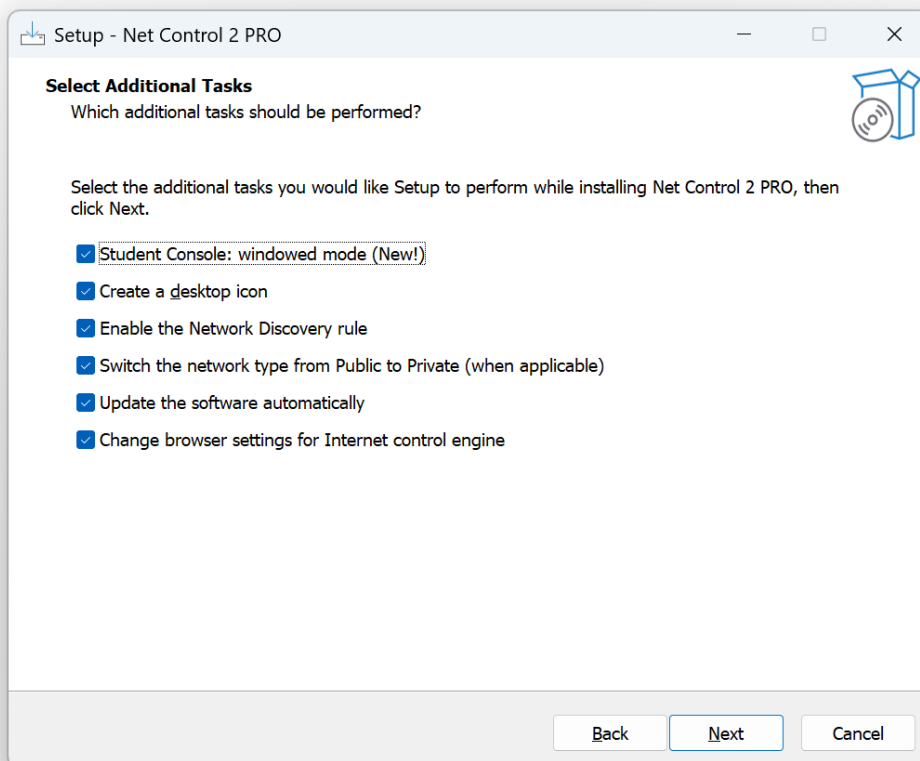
Setup - Net Control 2 PRO

Select Additional Tasks
Which additional tasks should be performed?

Select the additional tasks you would like Setup to perform while installing Net Control 2 PRO, then click Next.

Student Console: windowed mode (New!)
Create a desktop icon
Enable the Network Discovery rule
Switch the network type from Public to Private (when applicable)
Update the software automatically
Change browser settings for Internet control engine

Back Next Cancel